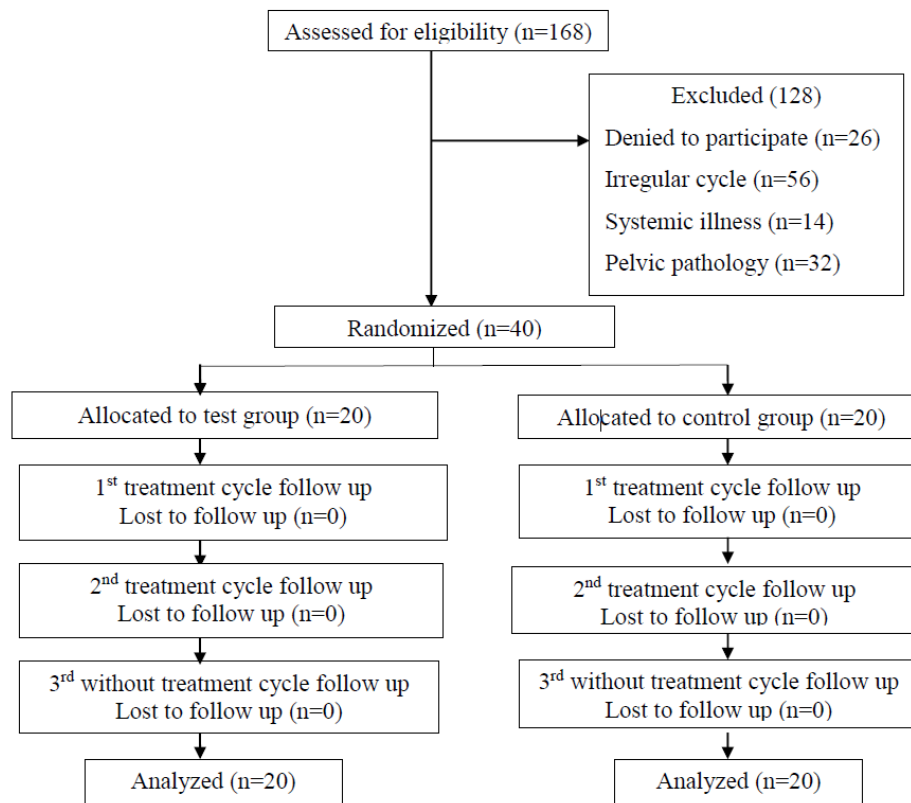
Assessed for eligibility (n=168)

Excluded (128)
Denied to participate (n=26)
Irregular cycle (n=56)
Systemic illness (n=14)
Pelvic pathology (n=32)

Randomized (n=40)

Allocated to test group (n=20)

1$^{st}$ treatment cycle follow up
Lost to follow up (n=0)

2$^{nd}$ treatment cycle follow up
Lost to follow up (n=0)

3$^{rd}$ without treatment cycle follow up
Lost to follow up (n=0)

Analyzed (n=20)

Allocated to control group (n=20)

1$^{st}$ treatment cycle follow up
Lost to follow up (n=0)

2$^{nd}$ treatment cycle follow up
Lost to follow up (n=0)

3$^{rd}$ without treatment cycle follow up
Lost to follow up (n=0)

Analyzed (n=20)